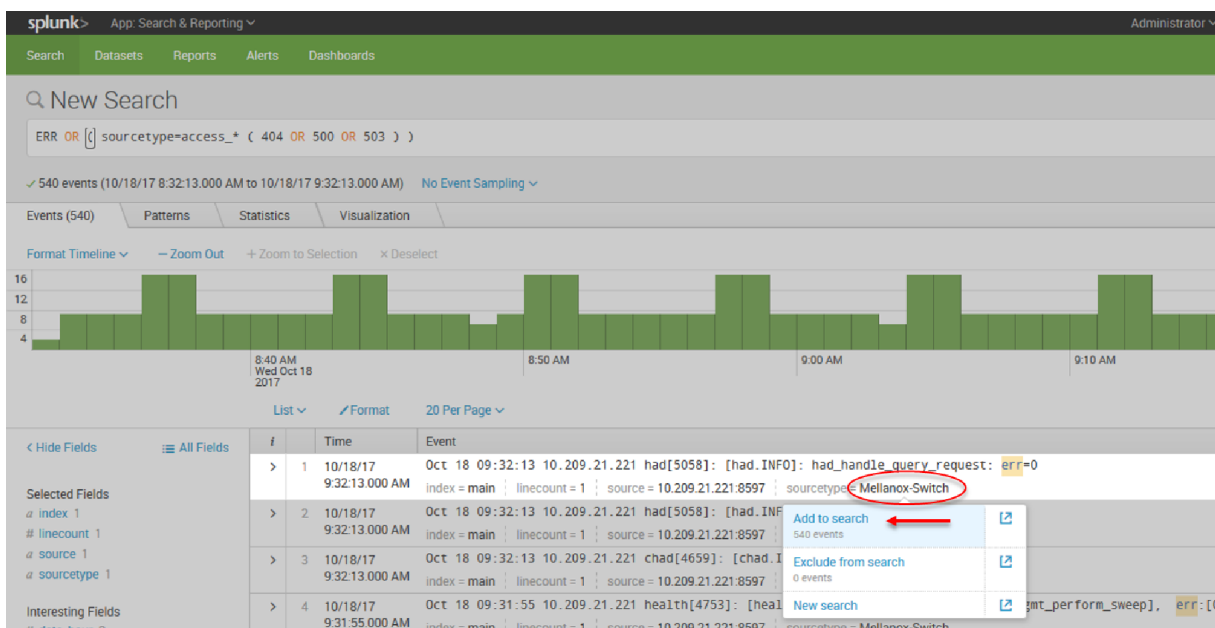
splunk> App: Search & Reporting ˅ Administrator ˅

Search Datasets Reports Alerts Dashboards

New Search

ERR OR ( sourcetype=access_* ( 404 OR 500 OR 503 ) )

✓ 540 events (10/18/17 8:32:13.000 AM to 10/18/17 9:32:13.000 AM) No Event Sampling ˅

Events (540) Patterns Statistics Visualization

Format Timeline ˅ — Zoom Out + Zoom to Selection × Deselect

16
12
8
4

8:40 AM
Wed Oct 18
2017

8:50 AM

9:00 AM

9:10 AM

List ˅ Format 20 Per Page ˅

< Hide Fields ☰ All Fields

Selected Fields
a index 1
# linecount 1
a source 1
a sourcetype 1

Interesting Fields

| i | | Time | Event |
|---|---|---|---|
| > | 1 | 10/18/17 9:32:13.000 AM | Oct 18 09:32:13 10.209.21.221 had[5058]: [had.INFO]: had_handle_query_request: err=0 index = main linecount = 1 source = 10.209.21.221:8597 sourcetype = Mellanox-Switch |
| > | 2 | 10/18/17 9:32:13.000 AM | Oct 18 09:32:13 10.209.21.221 had[5058]: [had.INF index = main linecount = 1 source = 10.209.21.221:8597 |
| > | 3 | 10/18/17 9:32:13.000 AM | Oct 18 09:32:13 10.209.21.221 chad[4659]: [chad.I index = main linecount = 1 source = 10.209.21.221:8597 |
| > | 4 | 10/18/17 9:31:55.000 AM | Oct 18 09:31:55 10.209.21.221 health[4753]: [heal gmt_perform_sweep], err:[ |

Add to search
540 events

Exclude from search
0 events

New search